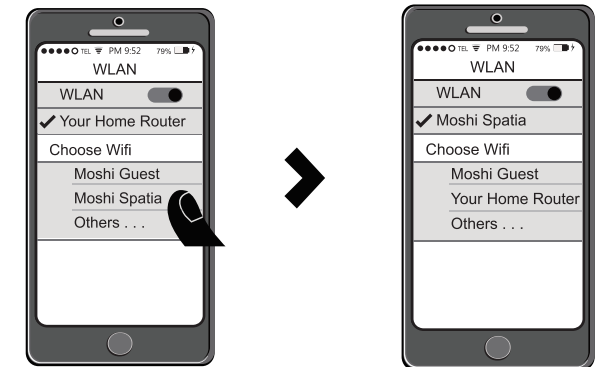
●●●●○ TEL PM 9:52 79%
WLAN
WLAN
✔ Your Home Router
Choose Wifi
Moshi Guest
Moshi Spatia
Others . . .

●●●●○ TEL PM 9:52 79%
WLAN
WLAN
✔ Moshi Spatia
Choose Wifi
Moshi Guest
Your Home Router
Others . . .